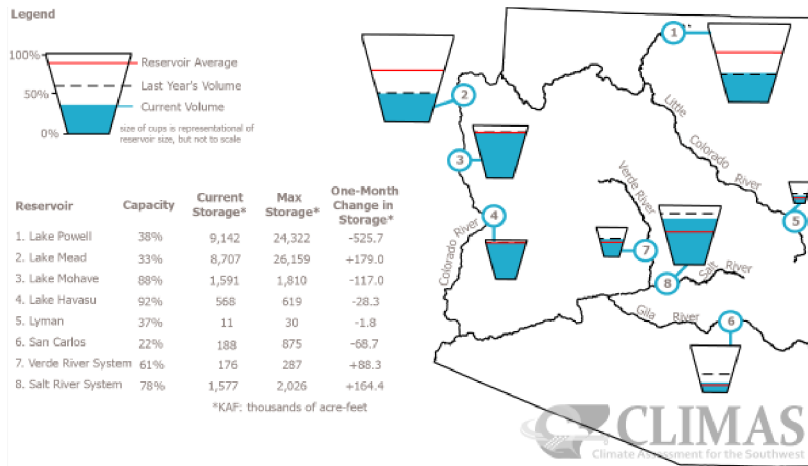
Legend

100%
50%
0%

Reservoir Average
Last Year's Volume
Current Volume

size of cups is representational of reservoir size, but not to scale

| Reservoir | Capacity | Current Storage* | Max Storage* | One-Month Change in Storage* |
|---|---|---|---|---|
| 1. Lake Powell | 38% | 9,142 | 24,322 | -525.7 |
| 2. Lake Mead | 33% | 8,707 | 26,159 | +179.0 |
| 3. Lake Mohave | 88% | 1,591 | 1,810 | -117.0 |
| 4. Lake Havasu | 92% | 568 | 619 | -28.3 |
| 5. Lyman | 37% | 11 | 30 | -1.8 |
| 6. San Carlos | 22% | 188 | 875 | -68.7 |
| 7. Verde River System | 61% | 176 | 287 | +88.3 |
| 8. Salt River System | 78% | 1,577 | 2,026 | +164.4 |

*KAF: thousands of acre-feet

1
2
3
4
5
6
7
8

Little Colorado River
Verde River
Colorado River
Salt River
Gila River

CLIMAS
Climate Assessment for the Southwest